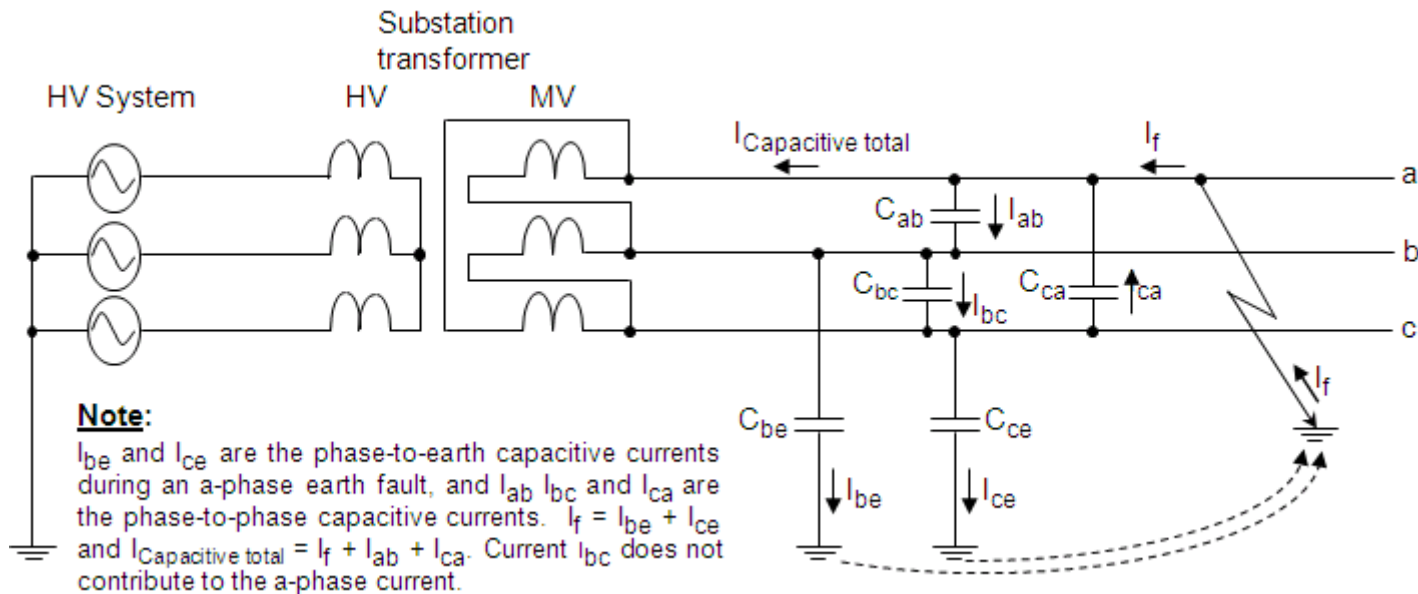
Substation transformer

HV System

HV

MV

$I_{Capacitive\ total}$

$I_f$

a

b

c

$C_{ab}$ $I_{ab}$

$C_{bc}$ $I_{bc}$

$C_{ca}$ $I_{ca}$

$I_f$

$C_{be}$

$C_{ce}$

$I_{be}$

$I_{ce}$

**Note**:

$I_{be}$ and $I_{ce}$ are the phase-to-earth capacitive currents during an a-phase earth fault, and $I_{ab}$ $I_{bc}$ and $I_{ca}$ are the phase-to-phase capacitive currents. $I_f = I_{be} + I_{ce}$ and $I_{Capacitive\ total} = I_f + I_{ab} + I_{ca}$. Current $I_{bc}$ does not contribute to the a-phase current.